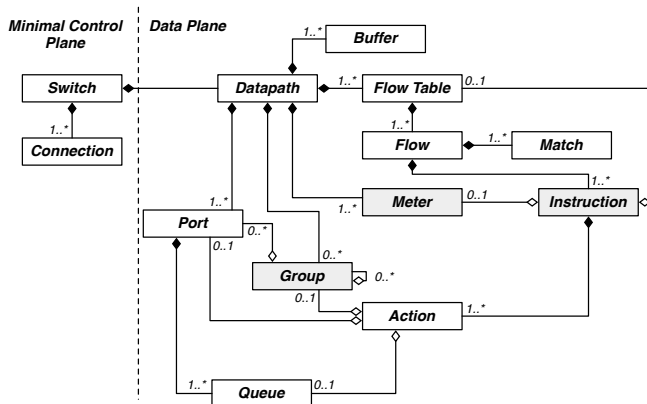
Minimal Control Plane

Data Plane

1..*
Buffer

Switch

Datapath

1..*
Flow Table
0..1

1..*
Connection

1..*
Flow
1..*
Match

1..*

1..*
Meter
0..1
Instruction

1..*
Port
0..*
0..1

0..*
Group
0..*
0..1

Action
1..*

1..*
Queue
0..1